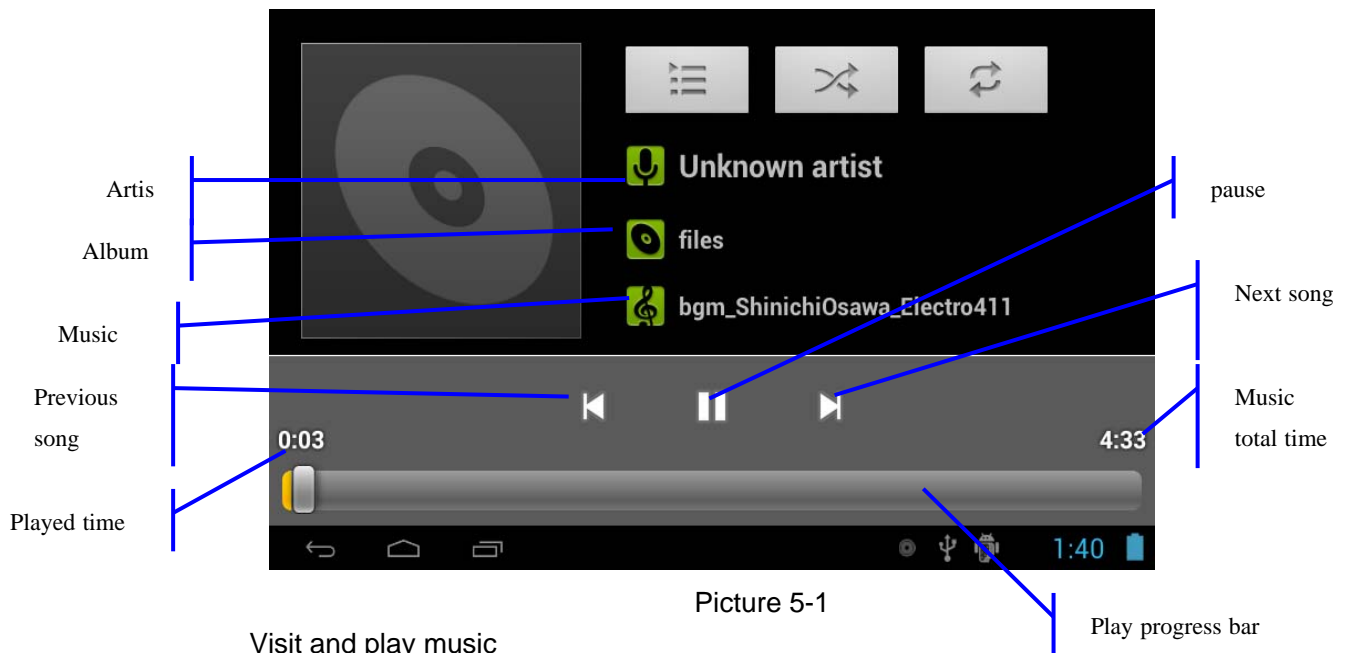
Unknown artist

files

bgm_ShinichiOsawa_Electro411

Artis

Album

Music

pause

Next song

Previous song

Music total time

0:03

4:33

Played time

1:40

Picture 5-1

Play progress bar

Visit and play music